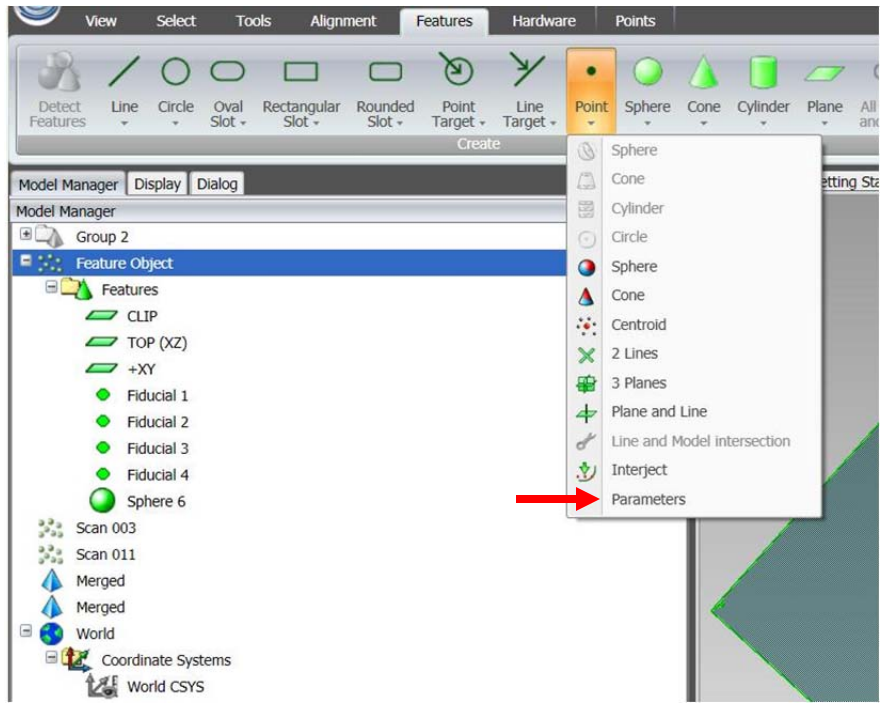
View Select Tools Alignment Features Hardware Points

Detect Features Line Circle Oval Slot Rectangular Slot Rounded Slot Point Target Line Target Point Sphere Cone Cylinder Plane All and

Create

Model Manager Display Dialog

Model Manager

Group 2
Feature Object
Features
CLIP
TOP (XZ)
+XY
Fiducial 1
Fiducial 2
Fiducial 3
Fiducial 4
Sphere 6
Scan 003
Scan 011
Merged
Merged
World
Coordinate Systems
World CSYS

Sphere
Cone
Cylinder
Circle
Sphere
Cone
Centroid
2 Lines
3 Planes
Plane and Line
Line and Model intersection
Interject
Parameters

etting Sta